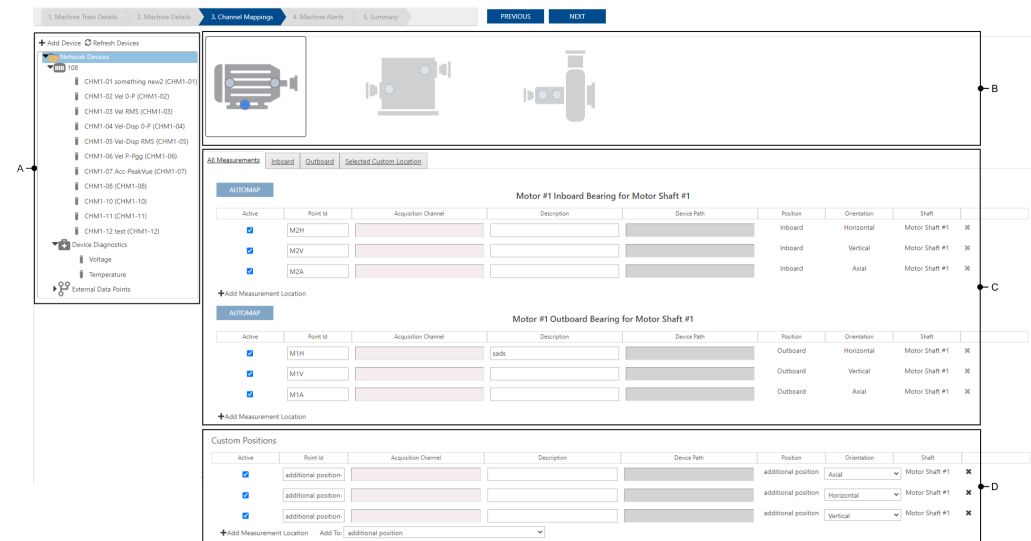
1. Machine Train Details 2. Machine Details 3. Channel Mappings 4. Machine Alerts 5. Summary

PREVIOUS NEXT

Add Device Refresh Devices
Network Devices
108
CHM1-01 something new2 (CHM1-01)
CHM1-02 Vel 0-P (CHM1-02)
CHM1-03 Vel RMS (CHM1-03)
CHM1-04 Vel-Disp 0-P (CHM1-04)
CHM1-05 Vel-Disp RMS (CHM1-05)
CHM1-06 Vel P-Pgg (CHM1-06)
CHM1-07 Acc-PeakVue (CHM1-07)
CHM1-08 (CHM1-08)
CHM1-10 (CHM1-10)
CHM1-11 (CHM1-11)
CHM1-12 test (CHM1-12)
Device Diagnostics
Voltage
Temperature
External Data Points

A

B

All Measurements Inboard Outboard Selected Custom Location

AUTOMAP

Motor #1 Inboard Bearing for Motor Shaft #1

| Active | Point Id | Acquisition Channel | Description | Device Path | Position | Orientation | Shaft | |
|---|---|---|---|---|---|---|---|---|
| ☑ | M2H | | | | Inboard | Horizontal | Motor Shaft #1 | ✖ |
| ☑ | M2V | | | | Inboard | Vertical | Motor Shaft #1 | ✖ |
| ☑ | M2A | | | | Inboard | Axial | Motor Shaft #1 | ✖ |

+Add Measurement Location

C

AUTOMAP

Motor #1 Outboard Bearing for Motor Shaft #1

| Active | Point Id | Acquisition Channel | Description | Device Path | Position | Orientation | Shaft | |
|---|---|---|---|---|---|---|---|---|
| ☑ | M1H | | sads | | Outboard | Horizontal | Motor Shaft #1 | ✖ |
| ☑ | M1V | | | | Outboard | Vertical | Motor Shaft #1 | ✖ |
| ☑ | M1A | | | | Outboard | Axial | Motor Shaft #1 | ✖ |

+Add Measurement Location

Custom Positions

| Active | Point Id | Acquisition Channel | Description | Device Path | Position | Orientation | Shaft | |
|---|---|---|---|---|---|---|---|---|
| ☑ | additional position- | | | | additional position | Axial | Motor Shaft #1 | ✖ |
| ☑ | additional position- | | | | additional position | Horizontal | Motor Shaft #1 | ✖ |
| ☑ | additional position- | | | | additional position | Vertical | Motor Shaft #1 | ✖ |

D

+Add Measurement Location Add To: additional position